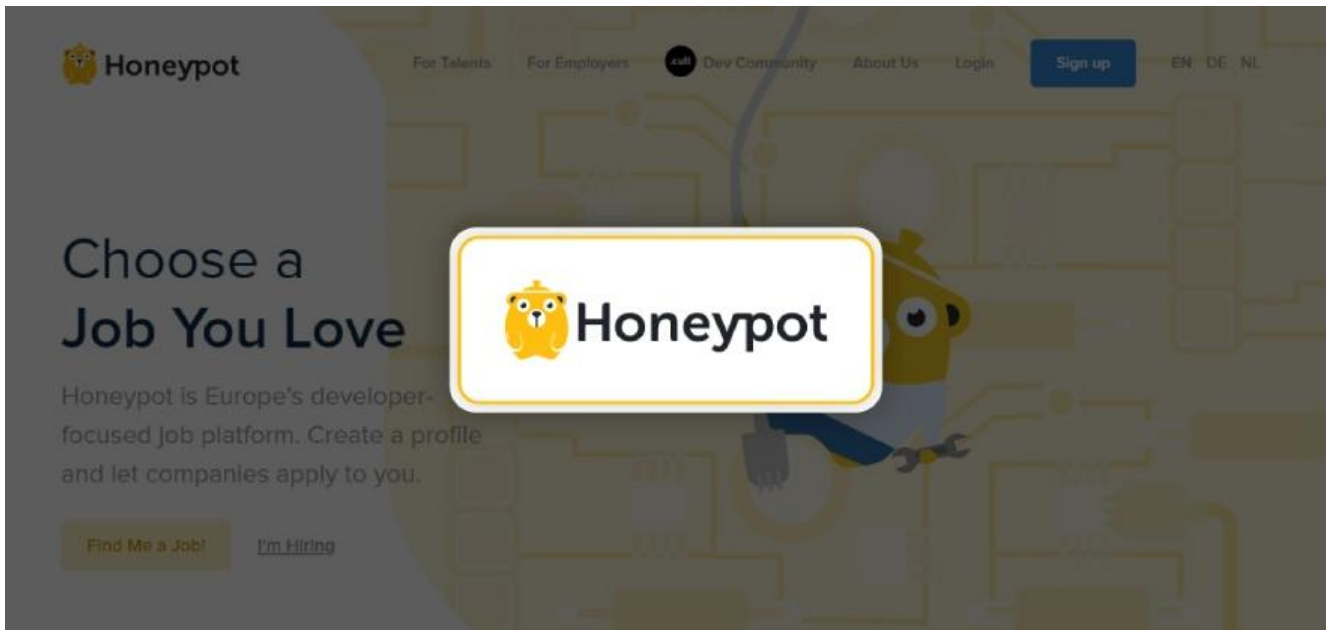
Honeypot

For Talents For Employers .cult Dev Community About Us Login Sign up EN DE NL

Choose a
Job You Love

Honeypot is Europe's developer-focused job platform. Create a profile and let companies apply to you.

Find Me a Job! I'm Hiring

Honeypot